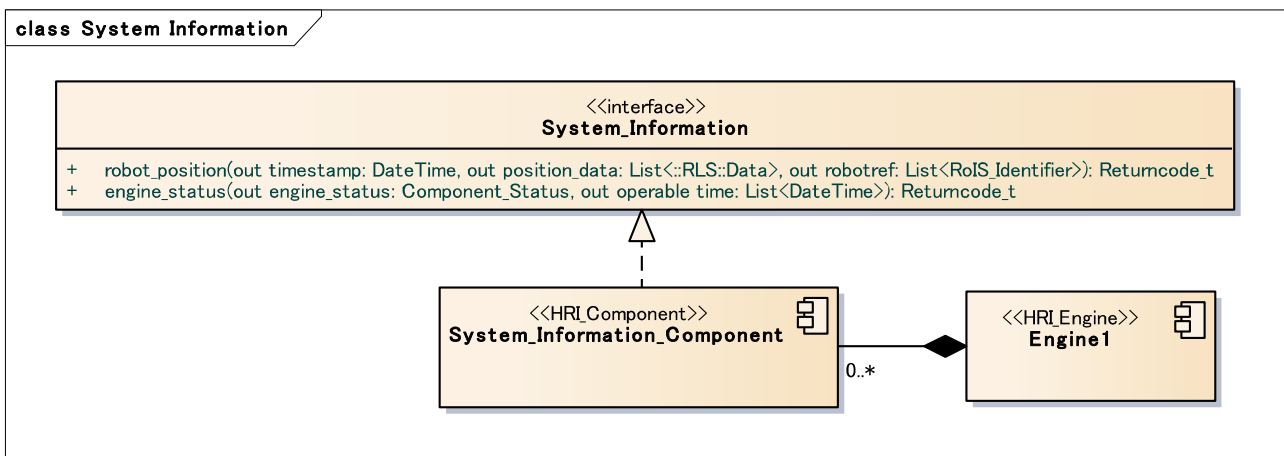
class System Information

<<interface>>
System_Information

+ robot_position(out timestamp: DateTime, out position_data: List<::RLS::Data>, out robotref: List<RoIS_Identifier>): Returncode_t
+ engine_status(out engine_status: Component_Status, out operable time: List<DateTime>): Returncode_t

<<HRI_Component>>
System_Information_Component

0..*

<<HRI_Engine>>
Engine1